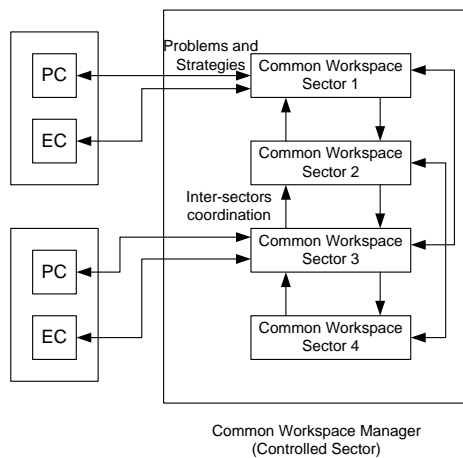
Problems and Strategies

PC

EC

Common Workspace Sector 1

Common Workspace Sector 2

Inter-sectors coordination

PC

EC

Common Workspace Sector 3

Common Workspace Sector 4

Common Workspace Manager (Controlled Sector)